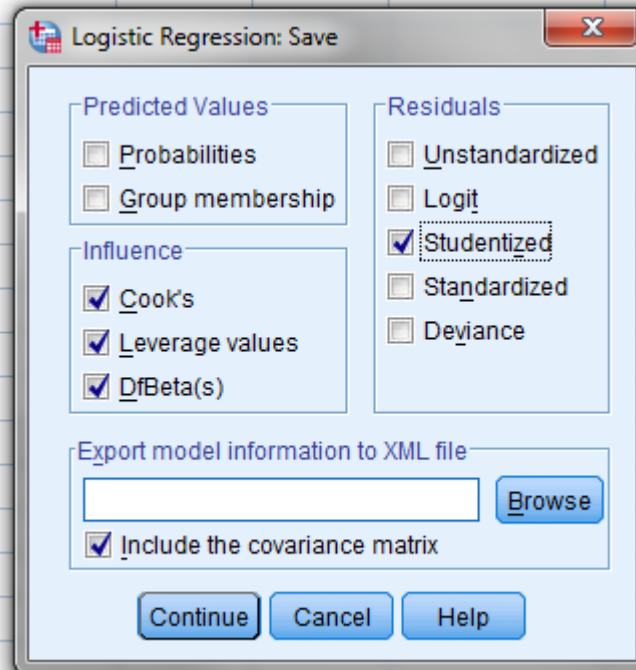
Logistic Regression: Save

Predicted Values
Probabilities
Group membership

Influence
Cook's
Leverage values
DfBeta(s)

Residuals
Unstandardized
Logit
Studentized
Standardized
Deviance

Export model information to XML file
Browse
Include the covariance matrix

Continue
Cancel
Help